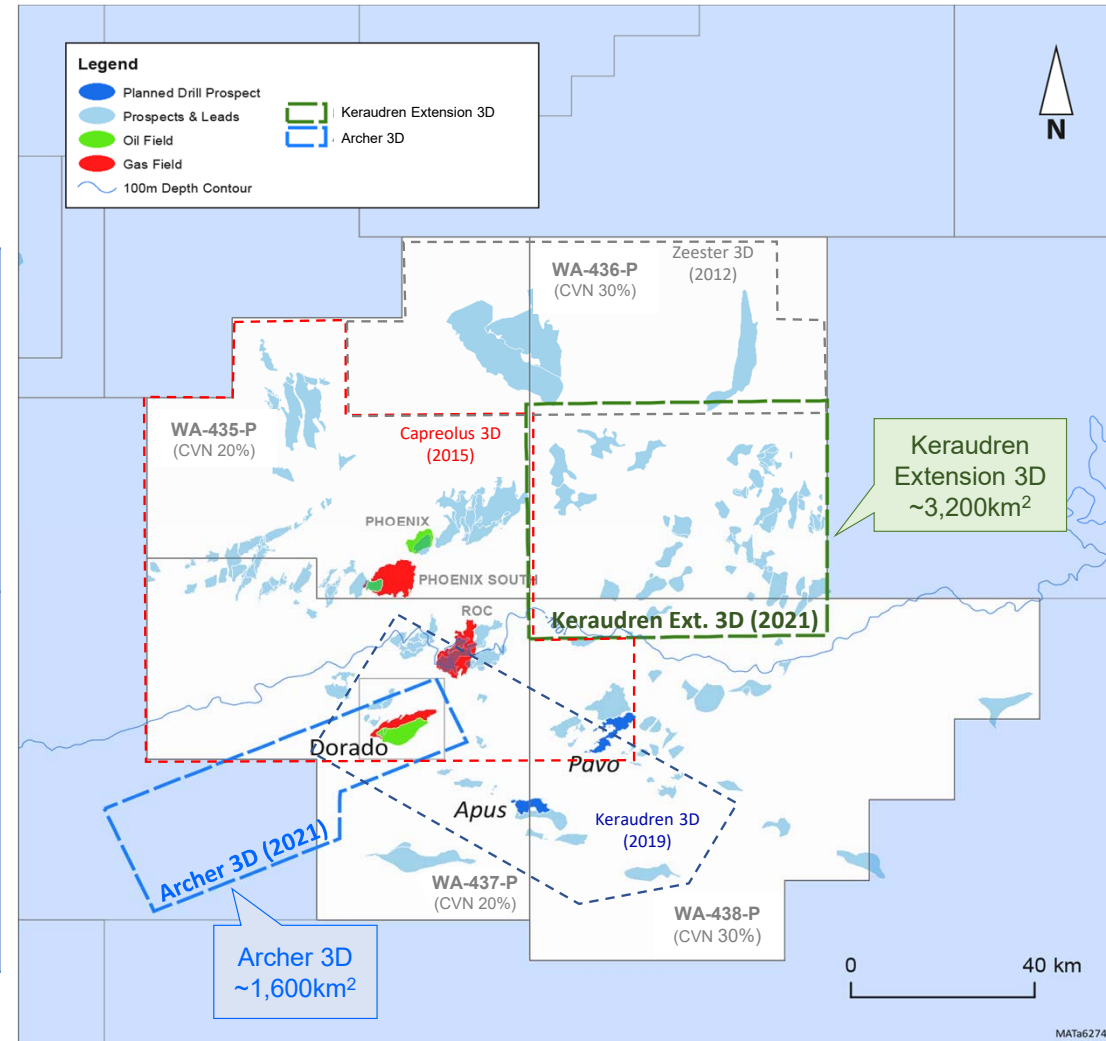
Legend
Planned Drill Prospect
Prospects & Leads
Oil Field
Gas Field
100m Depth Contour
Keraudren Extension 3D
Archer 3D

N

Zeester 3D
(2012)
WA-436-P
(CVN 30%)

WA-435-P
(CVN 20%)

Capreolus 3D
(2015)

Keraudren
Extension 3D
~3,200km$^2$

PHOENIX
PHOENIX SOUTH
ROC
Keraudren Ext. 3D (2021)

Dorado
Pavo
Apus
Keraudren 3D
(2019)

Archer 3D (2021)
WA-437-P
(CVN 20%)
WA-438-P
(CVN 30%)

Archer 3D
~1,600km$^2$

0
40 km

MATa6274